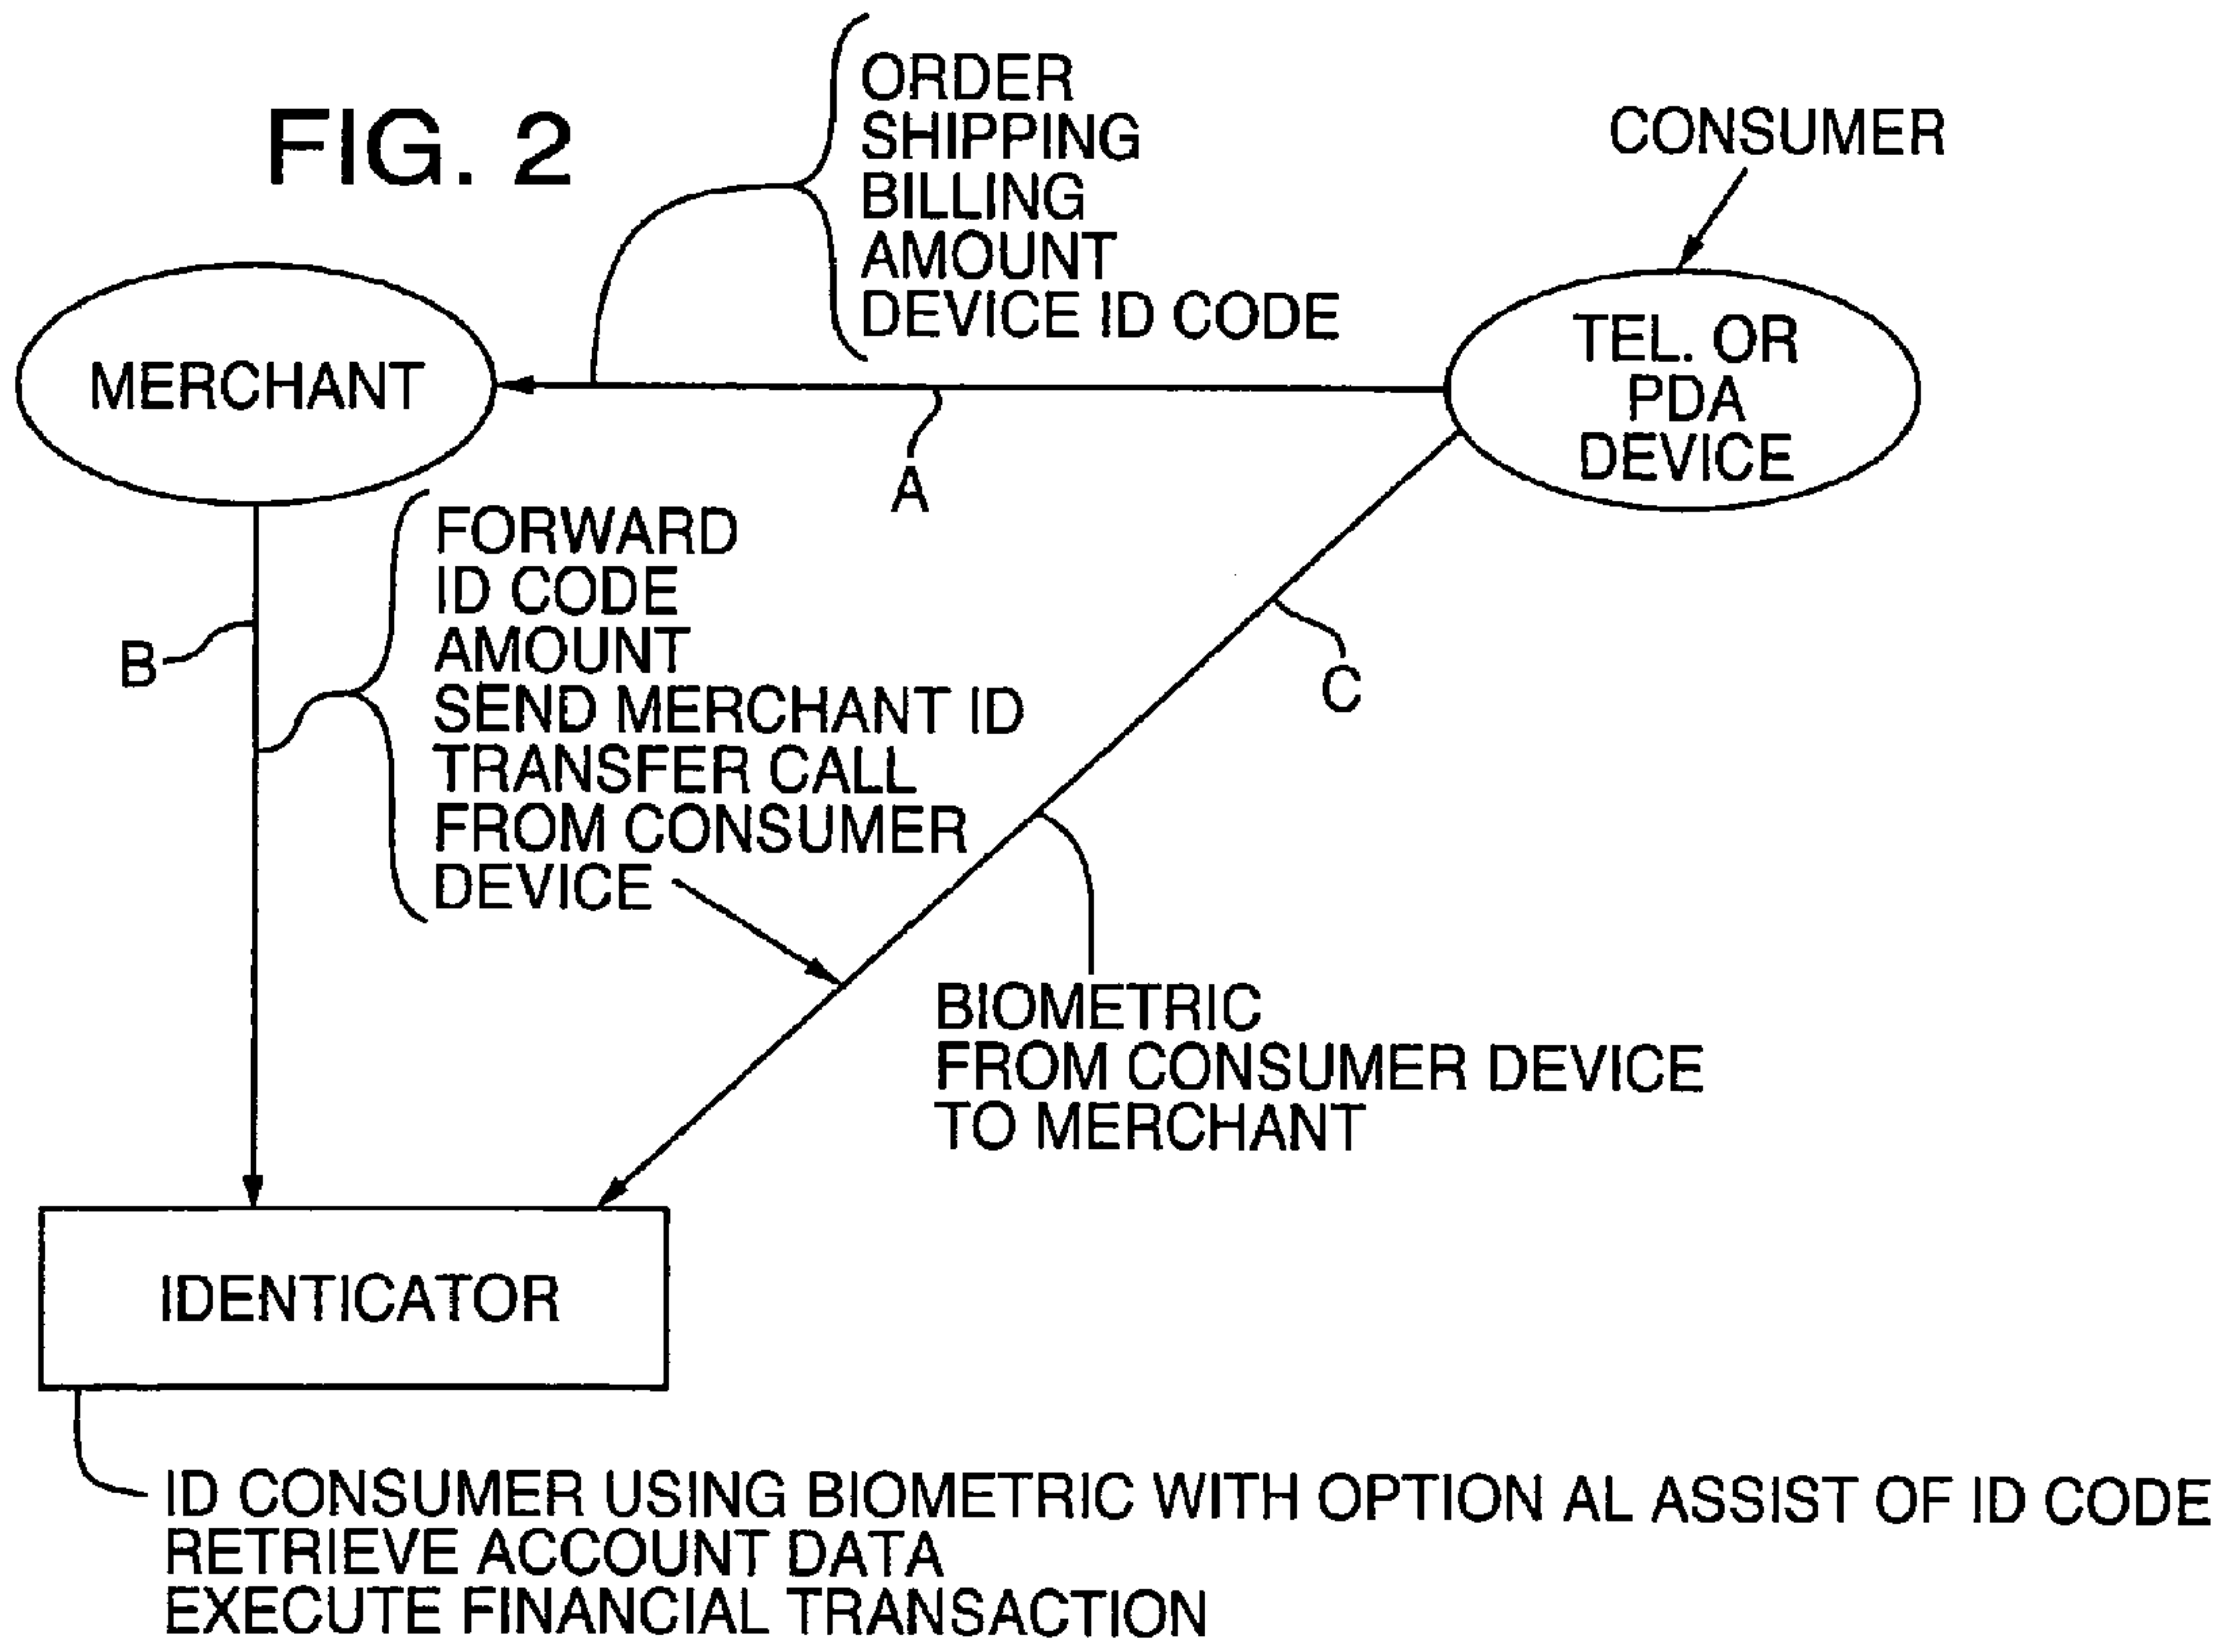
FIG. 2

ORDER
SHIPPING
BILLING
AMOUNT
DEVICE ID CODE

CONSUMER

MERCHANT

TEL. OR PDA DEVICE

A

B

FORWARD
ID CODE
AMOUNT
SEND MERCHANT ID
TRANSFER CALL
FROM CONSUMER
DEVICE

C

BIOMETRIC
FROM CONSUMER DEVICE
TO MERCHANT

IDENTICATOR

ID CONSUMER USING BIOMETRIC WITH OPTION AL ASSIST OF ID CODE
RETRIEVE ACCOUNT DATA
EXECUTE FINANCIAL TRANSACTION